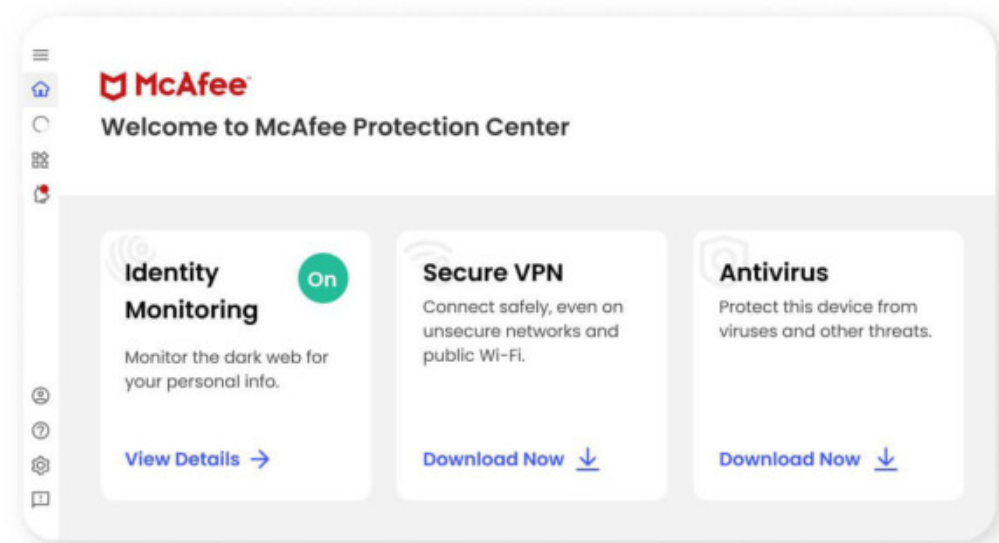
McAfee

Welcome to McAfee Protection Center

Identity Monitoring

On

Monitor the dark web for your personal info.

View Details →

Secure VPN

Connect safely, even on unsecure networks and public Wi-Fi.

Download Now

Antivirus

Protect this device from viruses and other threats.

Download Now